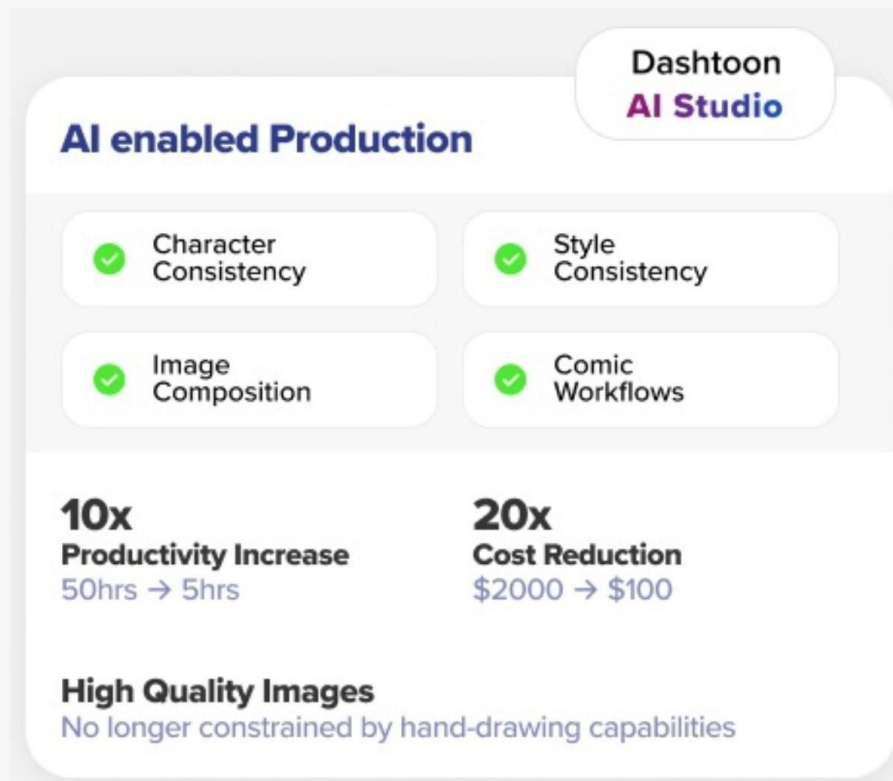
Dashtoon
AI Studio

AI enabled Production

Character Consistency

Style Consistency

Image Composition

Comic Workflows

10x
Productivity Increase
50hrs → 5hrs

20x
Cost Reduction
$2000 → $100

High Quality Images
No longer constrained by hand-drawing capabilities